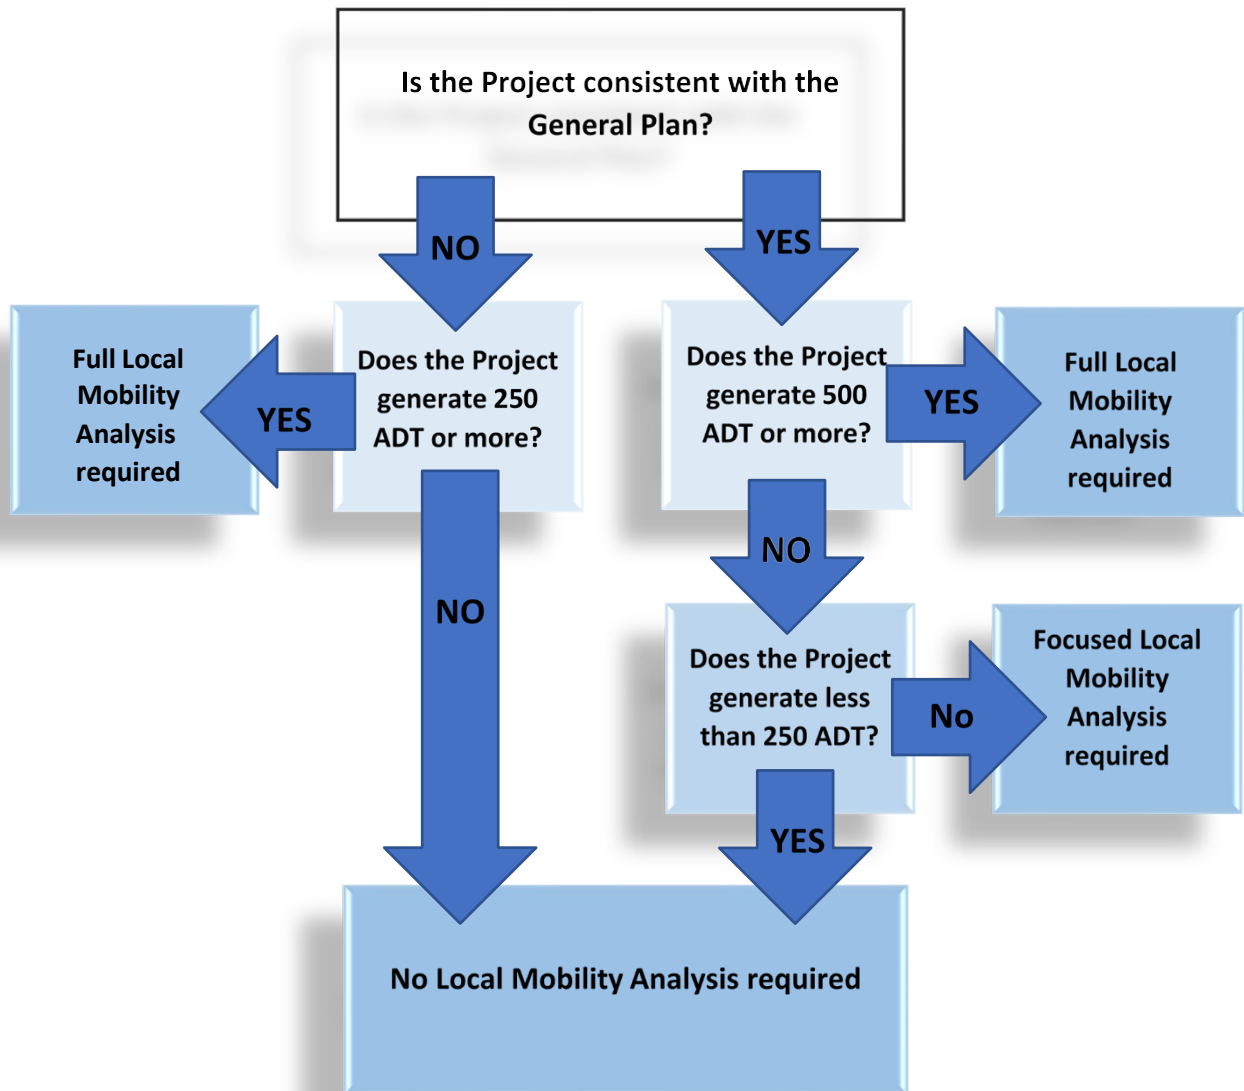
Is the Project consistent with the General Plan?

NO

YES

Full Local Mobility Analysis required

YES

Does the Project generate 250 ADT or more?

Does the Project generate 500 ADT or more?

YES

Full Local Mobility Analysis required

NO

NO

Does the Project generate less than 250 ADT?

No

Focused Local Mobility Analysis required

YES

No Local Mobility Analysis required